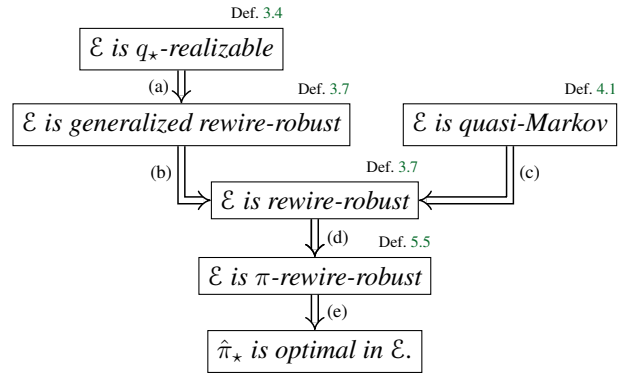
Def. 3.4

$\mathcal{E}$ is $q_\star$-realizable

(a)

Def. 3.7

$\mathcal{E}$ is generalized rewire-robust

Def. 4.1

$\mathcal{E}$ is quasi-Markov

(b)

Def. 3.7

$\mathcal{E}$ is rewire-robust

(c)

(d)

Def. 5.5

$\mathcal{E}$ is $\pi$-rewire-robust

(e)

$\hat{\pi}_\star$ is optimal in $\mathcal{E}$.